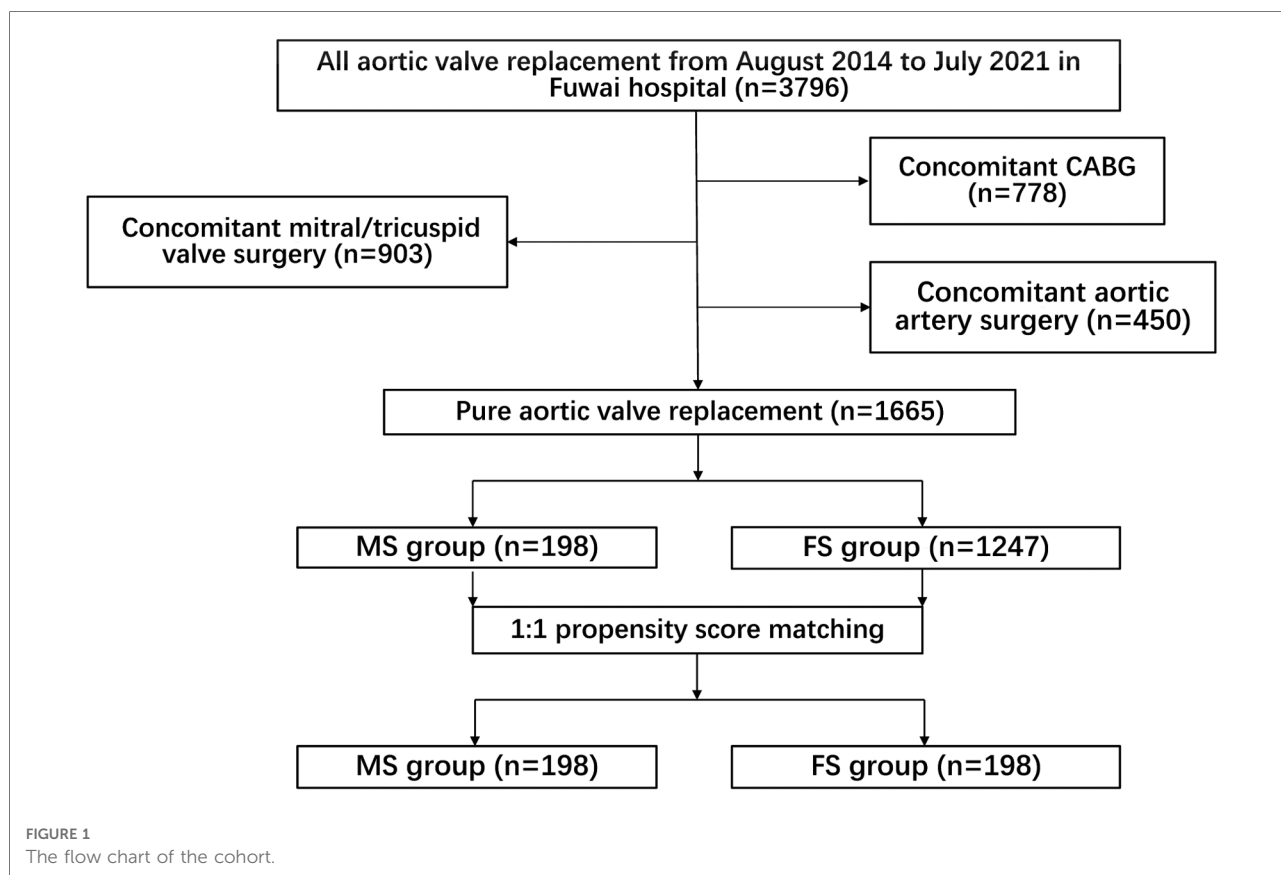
All aortic valve replacement from August 2014 to July 2021 in Fuwai hospital (n=3796)

Concomitant CABG (n=778)

Concomitant mitral/tricuspid valve surgery (n=903)

Concomitant aortic artery surgery (n=450)

Pure aortic valve replacement (n=1665)

MS group (n=198)

FS group (n=1247)

1:1 propensity score matching

MS group (n=198)

FS group (n=198)

FIGURE 1
The flow chart of the cohort.